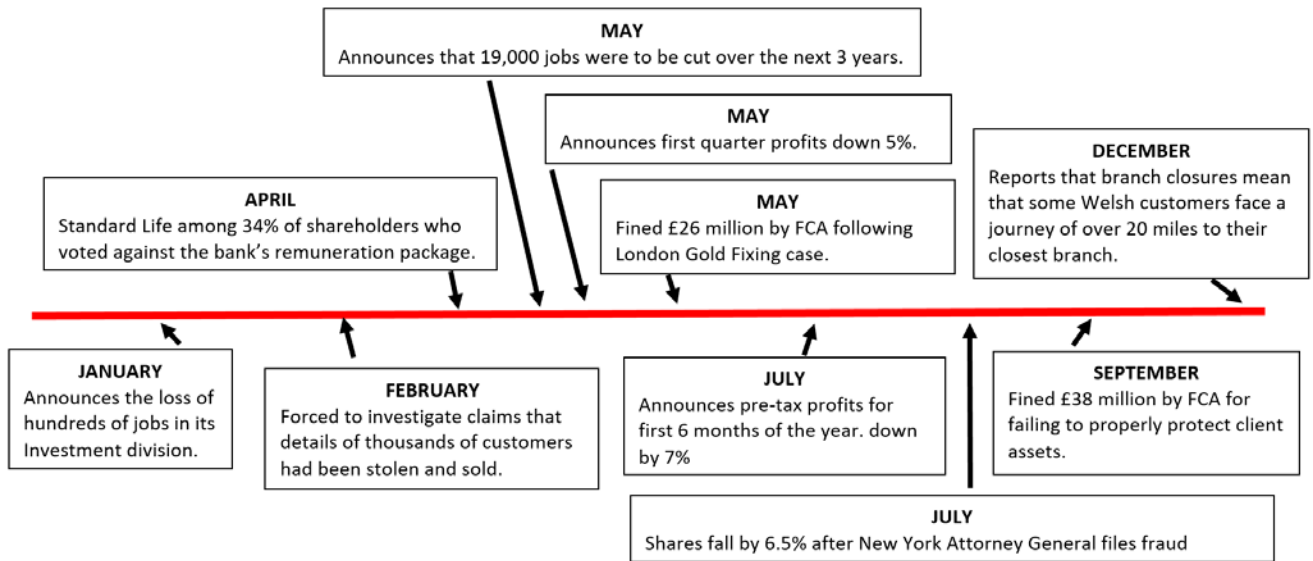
MAY
Announces that 19,000 jobs were to be cut over the next 3 years.

MAY
Announces first quarter profits down 5%.

APRIL
Standard Life among 34% of shareholders who voted against the bank's remuneration package.

MAY
Fined £26 million by FCA following London Gold Fixing case.

DECEMBER
Reports that branch closures mean that some Welsh customers face a journey of over 20 miles to their closest branch.

JANUARY
Announces the loss of hundreds of jobs in its Investment division.

FEBRUARY
Forced to investigate claims that details of thousands of customers had been stolen and sold.

JULY
Announces pre-tax profits for first 6 months of the year. down by 7%

SEPTEMBER
Fined £38 million by FCA for failing to properly protect client assets.

JULY
Shares fall by 6.5% after New York Attorney General files fraud